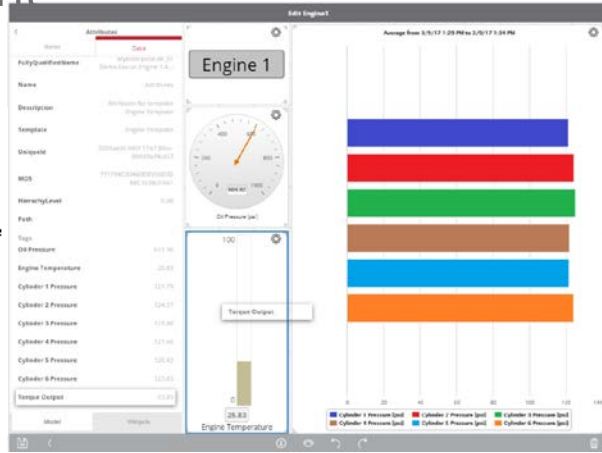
Edit Engine1

Attributes

Items

Data

FullyQualifiedName

Name

Attributes

Description

Template

Engine Template

UniqueId

MOS

HierarchyLevel

Path

Tags

Oil Pressure

Engine Temperature

Cylinder 1 Pressure

Cylinder 2 Pressure

Cylinder 3 Pressure

Cylinder 4 Pressure

Cylinder 5 Pressure

Cylinder 6 Pressure

Torque Output

Model

Widgets

Engine 1

Oil Pressure (psi)

100

Torque Output

0

26.83

Engine Temperature

Average from 3/9/17 1:29 PM to 3/9/17 1:34 PM

0

20

40

60

80

100

120

140

Cylinder 1 Pressure (psi)

Cylinder 2 Pressure (psi)

Cylinder 3 Pressure (psi)

Cylinder 4 Pressure (psi)

Cylinder 5 Pressure (psi)

Cylinder 6 Pressure (psi)